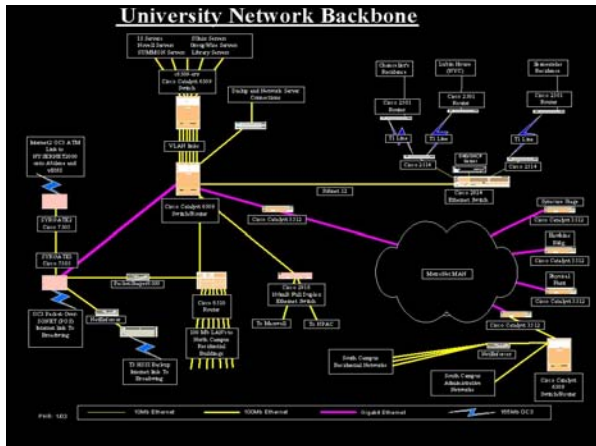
University Network Backbone

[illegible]

Cisco Catalyst 6509 Switch

Backup and Network Server Connections

VLAN links

Cisco Catalyst 6509 Switch/Router

Chancellor's Residence

Cisco 2501 Router

T1 Line

Cisco 2501 Router

T1 Line

Cisco 2501 Router

T1 Line

Cisco 2514

Cisco 2514

Cisco Catalyst Ethernet Switch

Internet2 OC3 ATM Link to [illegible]

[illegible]
Cisco 7505

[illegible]
Cisco 7505

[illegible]

Cisco Catalyst 5512

Cisco 2916 Ethernet Switch

Cisco 5500 Router

To Maxwell

To HVAC

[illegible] North Campus Residential Buildings

T1 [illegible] Backup Internet Link To Broadwing

Metro-Net MAN

Cisco Catalyst 5512

Cisco Catalyst 5512

Cisco Catalyst 5512

Cisco Catalyst 5512

South Campus Residential Networks

South Campus Administrative Networks

Cisco Catalyst 6509 Switch/Router

10Mb Ethernet

100Mb Ethernet

Gigabit Ethernet

155Mb OC3

PWR 1/03